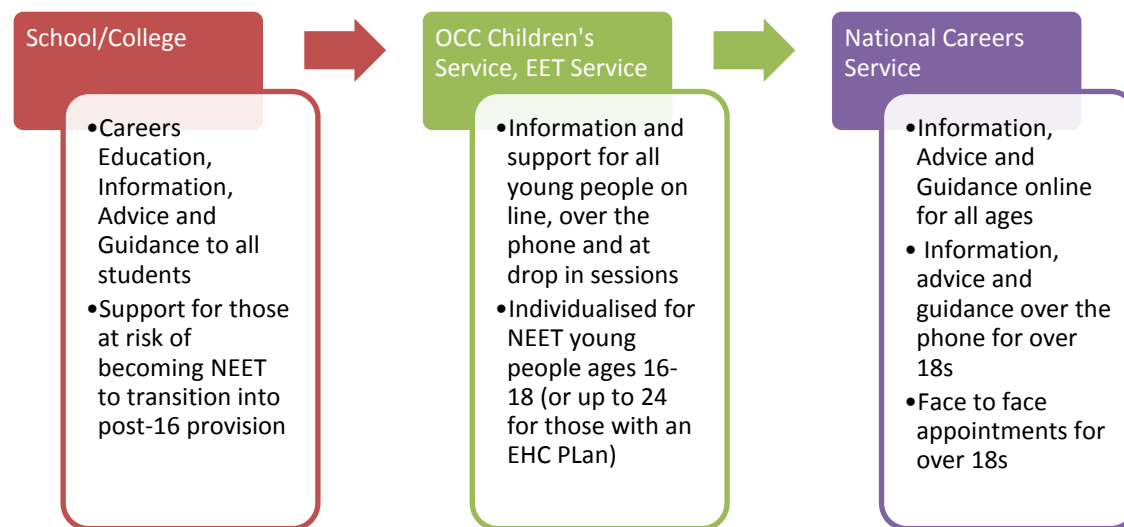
School/College

•Careers Education, Information, Advice and Guidance to all students
•Support for those at risk of becoming NEET to transition into post-16 provision

OCC Children's Service, EET Service

•Information and support for all young people on line, over the phone and at drop in sessions
•Individualised for NEET young people ages 16-18 (or up to 24 for those with an EHC PLan)

National Careers Service

•Information, Advice and Guidance online for all ages
• Information, advice and guidance over the phone for over 18s
•Face to face appointments for over 18s